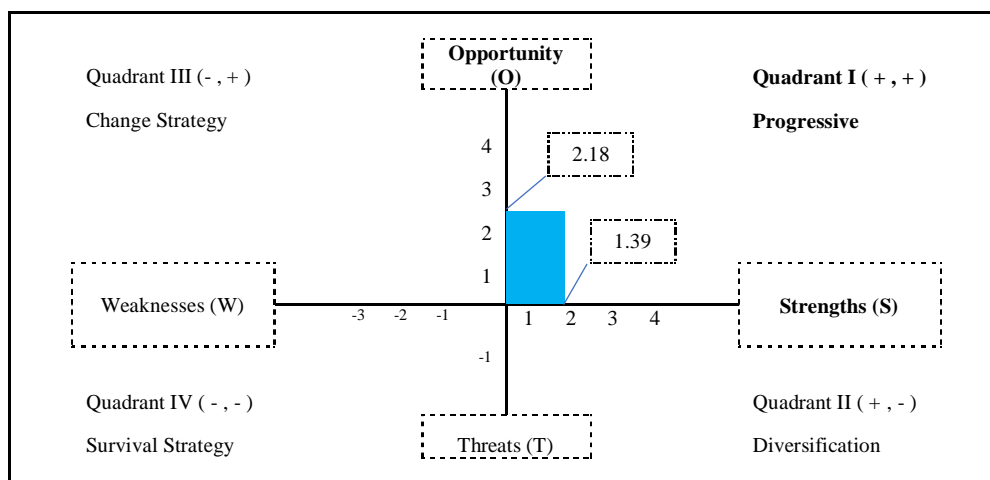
Opportunity (O)

Quadrant III (- , + )

Change Strategy

Quadrant I ( + , + )

Progressive

4

3

2

1

2.18

1.39

Weaknesses (W)

-3 -2 -1

1 2 3 4

Strengths (S)

-1

Quadrant IV ( - , - )

Survival Strategy

Threats (T)

Quadrant II ( + , - )

Diversification